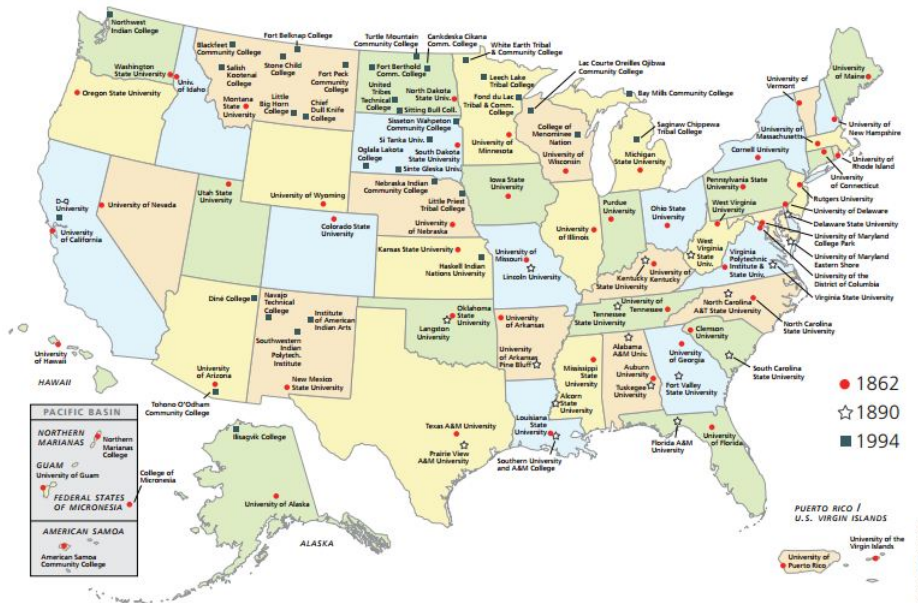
Northwest Indian College

Washington State University

Univ. of Idaho

Oregon State University

Fort Belknap College

Blackfeet Community College

Salish Kootenai College

Stone Child College

Fort Peck Community College

Montana State University

Little Big Horn College

Chief Dull Knife College

Turtle Mountain Community College

Cankdeska Cikana Comm. College

White Earth Tribal & Community College

Fort Berthold Comm. College

United Tribes Technical College

North Dakota State Univ.

Sitting Bull Coll.

Leech Lake Tribal College

Lac Courte Oreilles Ojibwa Community College

Fond du Lac Tribal & Comm. College

Bay Mills Community College

Sisseton Wahpeton Community College

Si Tanka Univ.

Oglala Lakota College

South Dakota State University

Sinte Gleska Univ.

University of Minnesota

College of Menominee Nation

University of Wisconsin

Saginaw Chippewa Tribal College

Michigan State University

University of Vermont

University of Maine

University of Massachusetts

University of New Hampshire

Cornell University

University of Rhode Island

University of Connecticut

Rutgers University

University of Delaware

Delaware State University

University of Maryland College Park

University of Maryland Eastern Shore

University of the District of Columbia

Virginia State University

D-Q University

University of California

University of Nevada

Utah State University

University of Wyoming

Nebraska Indian Community College

Little Priest Tribal College

University of Nebraska

Colorado State University

Iowa State University

University of Illinois

Purdue University

Ohio State University

Pennsylvania State University

West Virginia University

West Virginia State Univ.

Virginia Polytechnic Institute & State Univ.

Kansas State University

Haskell Indian Nations University

University of Missouri

Lincoln University

Kentucky State University

University of Kentucky

University of Tennessee

Tennessee State University

North Carolina A&T State University

North Carolina State University

Diné College

Navajo Technical College

Institute of American Indian Arts

Southwestern Indian Polytech. Institute

New Mexico State University

University of Arizona

Tohono O'Odham Community College

Langston University

Oklahoma State University

University of Arkansas

University of Arkansas Pine Bluff

Mississippi State University

Alcorn State University

Alabama A&M Univ.

Auburn University

Tuskegee University

University of Georgia

Fort Valley State University

Clemson University

South Carolina State University

Texas A&M University

Prairie View A&M University

Louisiana State University

Southern University and A&M College

Florida A&M University

University of Florida

University of Hawaii

HAWAII

PACIFIC BASIN

NORTHERN MARIANAS

Northern Marianas College

GUAM

University of Guam

FEDERAL STATES OF MICRONESIA

College of Micronesia

AMERICAN SAMOA

American Samoa Community College

Ilisagvik College

University of Alaska

ALASKA

PUERTO RICO / U.S. VIRGIN ISLANDS

University of the Virgin Islands

University of Puerto Rico

1862

1890

1994